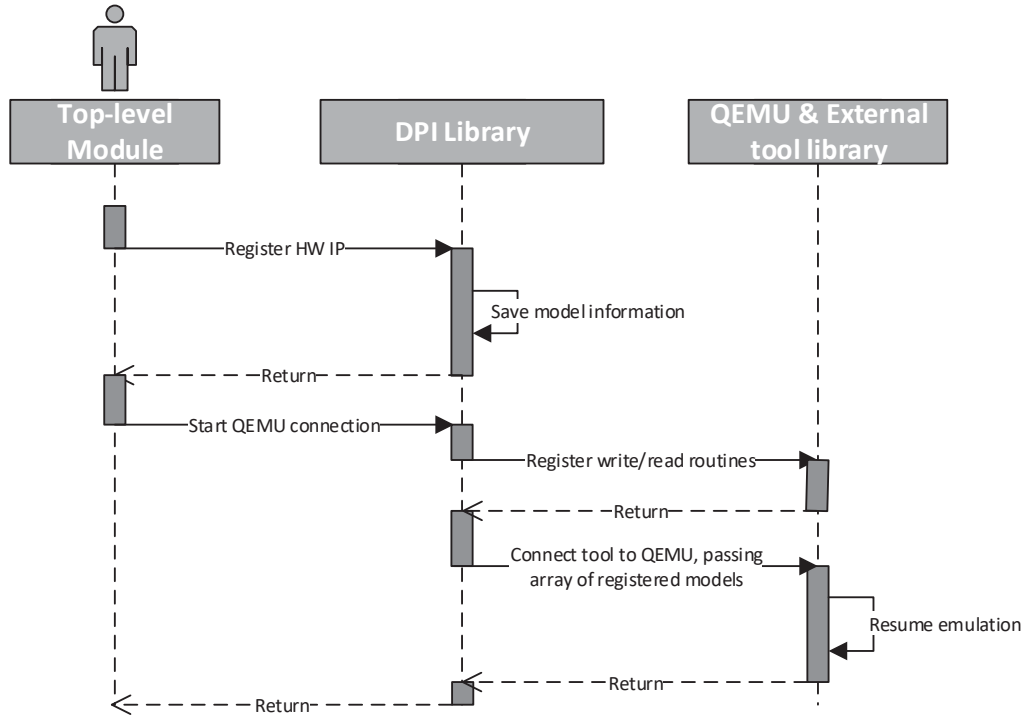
Top-level Module

DPI Library

QEMU & External tool library

Register HW IP

Save model information

Return

Start QEMU connection

Register write/read routines

Return

Connect tool to QEMU, passing array of registered models

Resume emulation

Return

Return